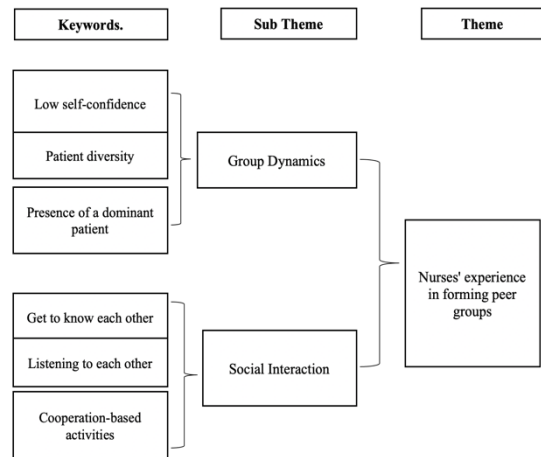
Keywords.

Sub Theme

Theme

Low self-confidence

Patient diversity

Presence of a dominant patient

Group Dynamics

Nurses' experience in forming peer groups

Get to know each other

Listening to each other

Cooperation-based activities

Social Interaction